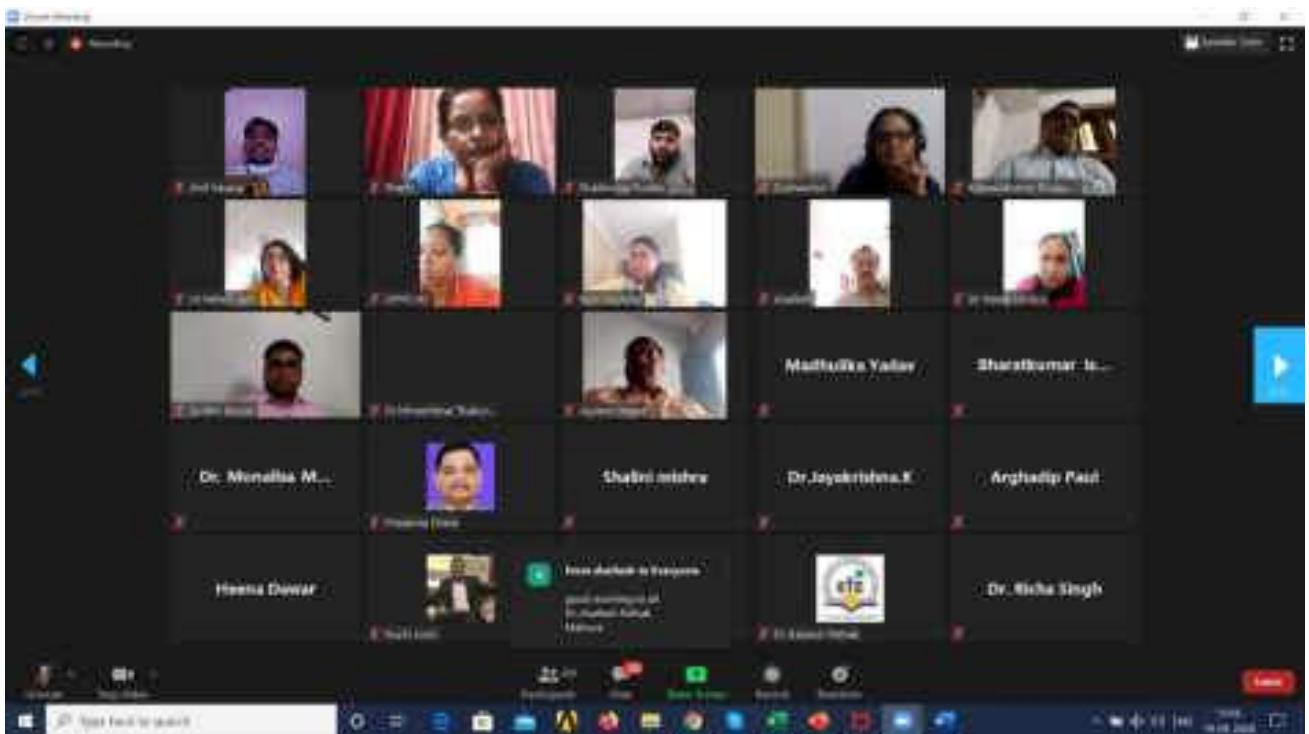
Zoom Meeting

Recording

Speaker View

Madhulika Yadav

Bharatkumar Is...

Dr. Monalisa M...

Shalini mishra

Dr.Jayakrishna.K

Arghadip Paul

Heena Dawar

From Jhalak to Everyone:

good morning to all
Dr.Jhalak Pathak
Mathura

Dr. Richa Singh

Unmute

Stop Video

Participants

Chat

Share Screen

Record

Reactions

Leave

Type here to search